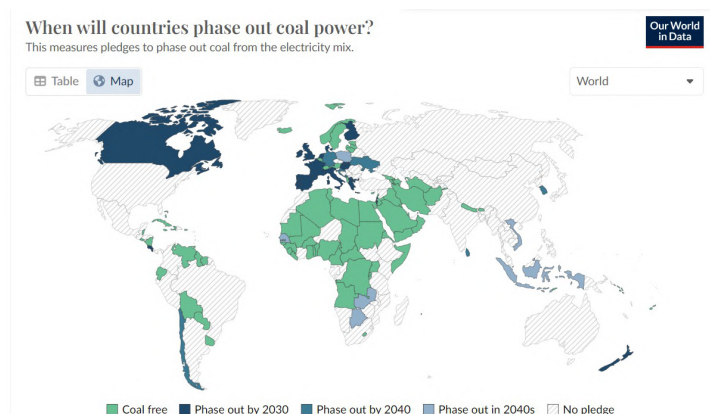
When will countries phase out coal power?
This measures pledges to phase out coal from the electricity mix.

Our World in Data

Table Map

World

Coal free Phase out by 2030 Phase out by 2040 Phase out in 2040s No pledge